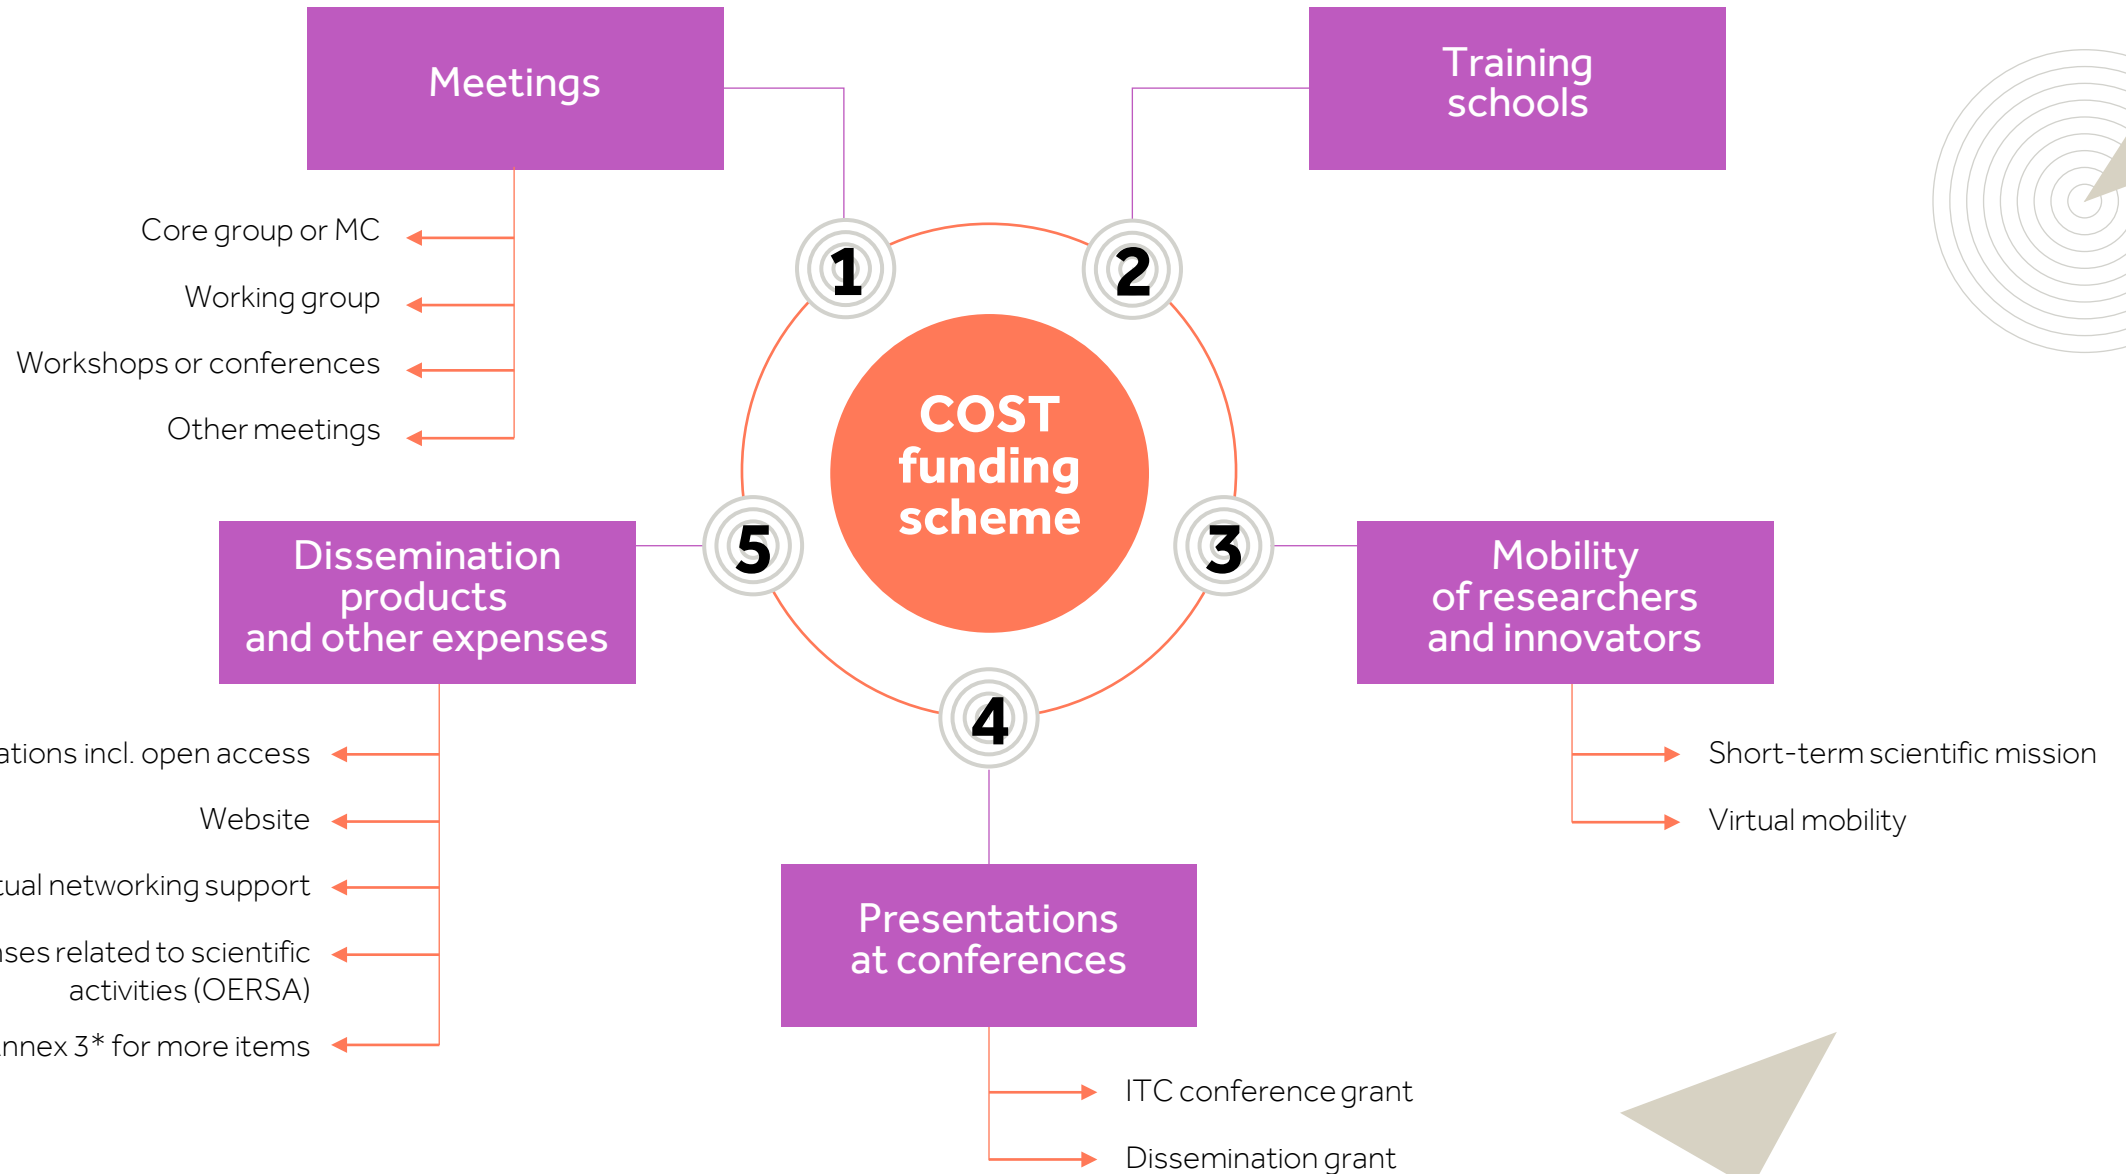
Meetings

Core group or MC

Working group

Workshops or conferences

Other meetings

Training schools

COST funding scheme

1

2

3

4

5

Dissemination products and other expenses

ations incl. open access

Website

tual networking support

nses related to scientific activities (OERSA)

nnex 3* for more items

Mobility of researchers and innovators

Short-term scientific mission

Virtual mobility

Presentations at conferences

ITC conference grant

Dissemination grant